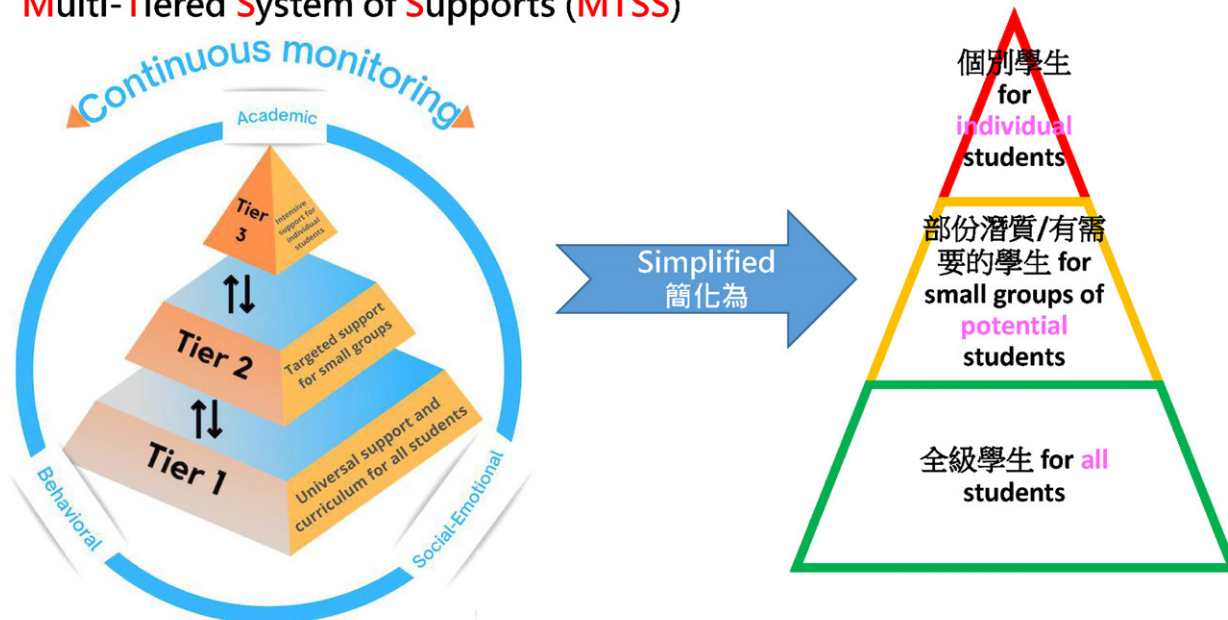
Multi-Tiered System of Supports (MTSS)

Continuous monitoring

Academic

Tier 3

Intensive support for individual students

Tier 2

Targeted support for small groups

Tier 1

Universal support and curriculum for all students

Behavioral

Social-Emotional

Simplified
簡化為

個別學生 for individual students

部份潛質/有需要的學生 for small groups of potential students

全級學生 for all students